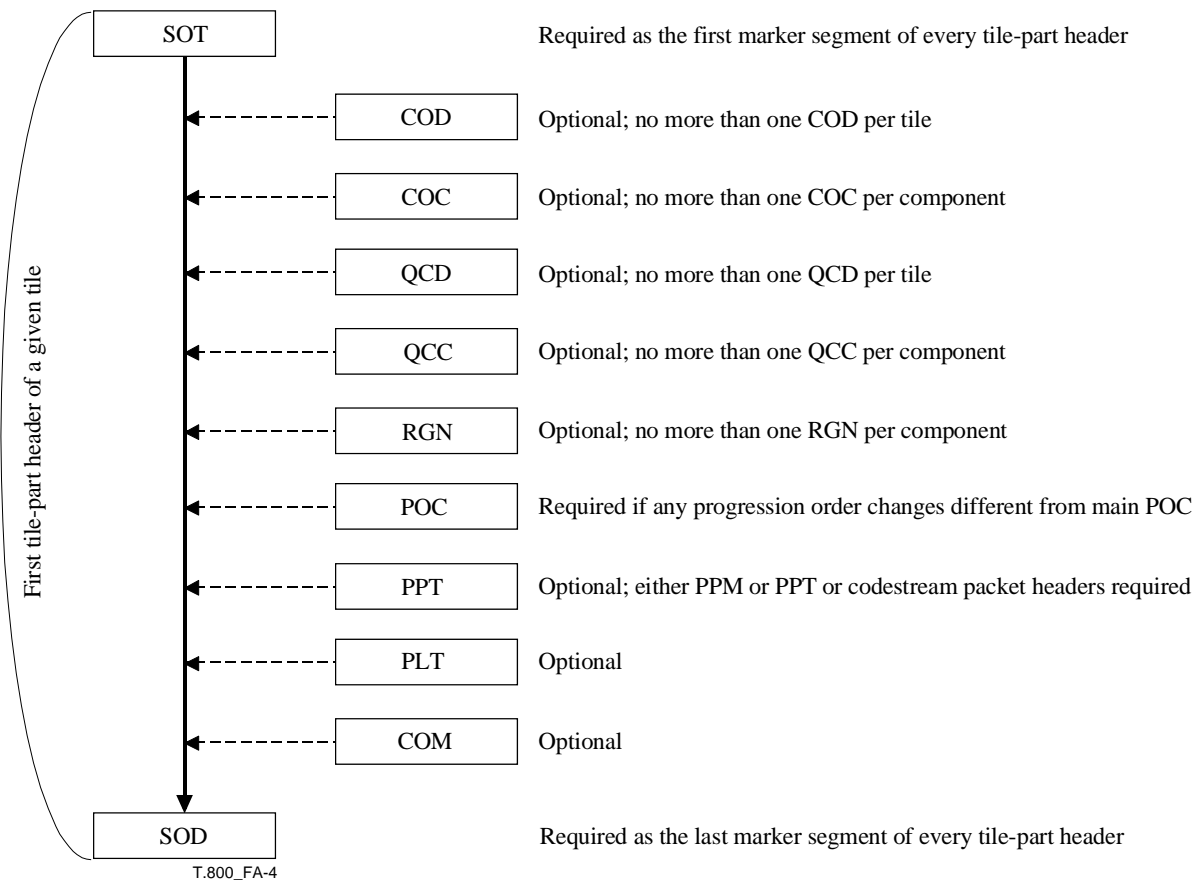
First tile-part header of a given tile

SOT

Required as the first marker segment of every tile-part header

COD

Optional; no more than one COD per tile

COC

Optional; no more than one COC per component

QCD

Optional; no more than one QCD per tile

QCC

Optional; no more than one QCC per component

RGN

Optional; no more than one RGN per component

POC

Required if any progression order changes different from main POC

PPT

Optional; either PPM or PPT or codestream packet headers required

PLT

Optional

COM

Optional

SOD

Required as the last marker segment of every tile-part header

T.800_FA-4